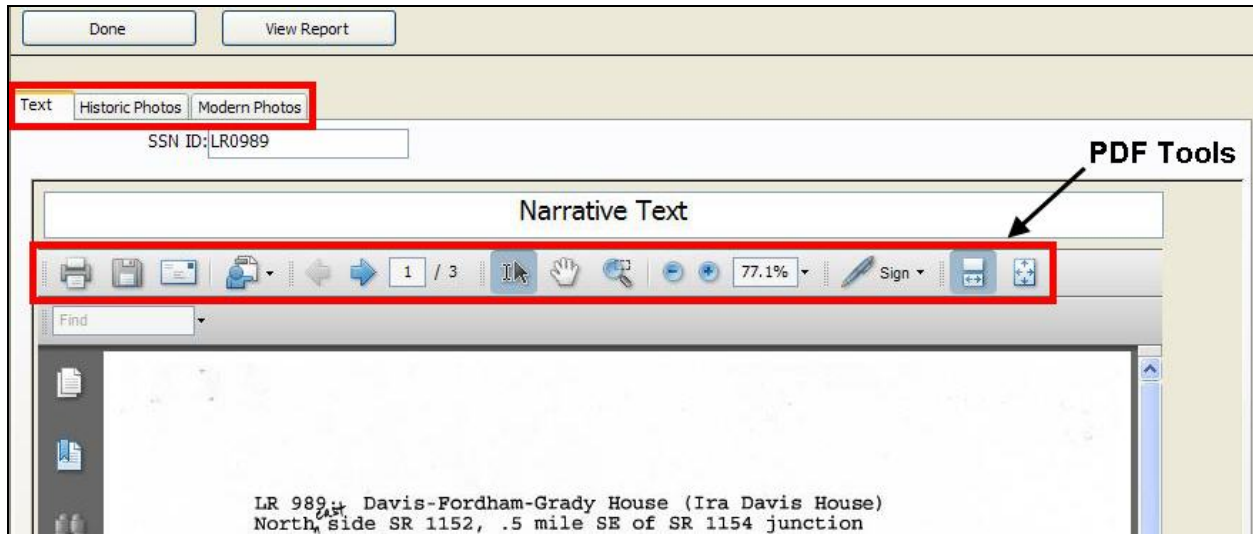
Done View Report

Text Historic Photos Modern Photos

SSN ID: LR0989

PDF Tools

Narrative Text

1 / 3

77.1%

Sign

Find

LR 989 :: Davis-Fordham-Grady House (Ira Davis House)
North east side SR 1152, .5 mile SE of SR 1154 junction